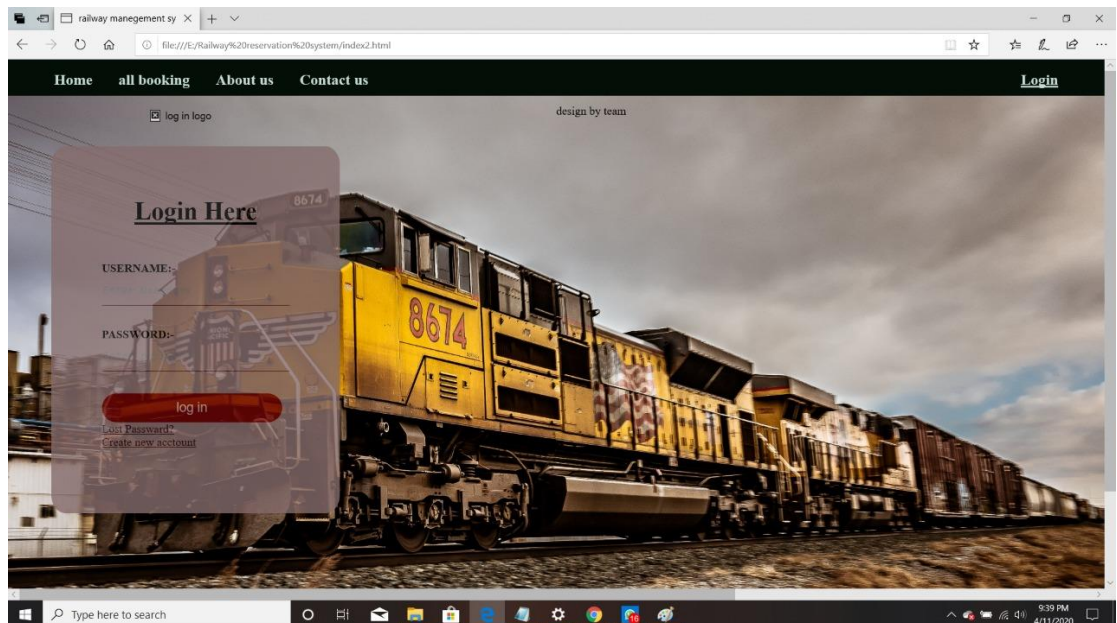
railway manegement sy

file:///E:/Railway%20reservation%20system/index2.html

Home all booking About us Contact us

Login

log in logo

design by team

Login Here

USERNAME:-

PASSWORD:-

log in

Lost Password?
Create new acctount

8674

8674

Type here to search

9:39 PM
4/11/2020